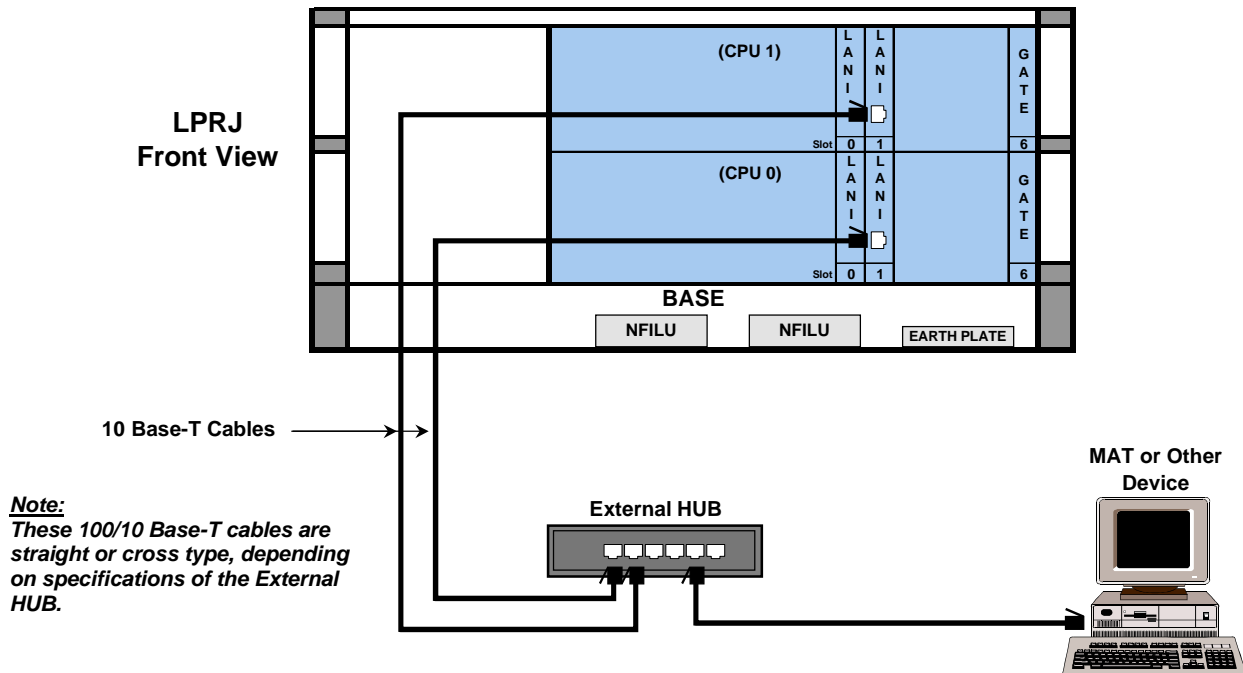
LPRJ
Front View

(CPU 1)

L
A
N
I

L
A
N
I

G
A
T
E

Slot 0 1 6

(CPU 0)

L
A
N
I

L
A
N
I

G
A
T
E

Slot 0 1 6

BASE

NFILU

NFILU

EARTH PLATE

10 Base-T Cables

Note:
These 100/10 Base-T cables are straight or cross type, depending on specifications of the External HUB.

External HUB

MAT or Other Device